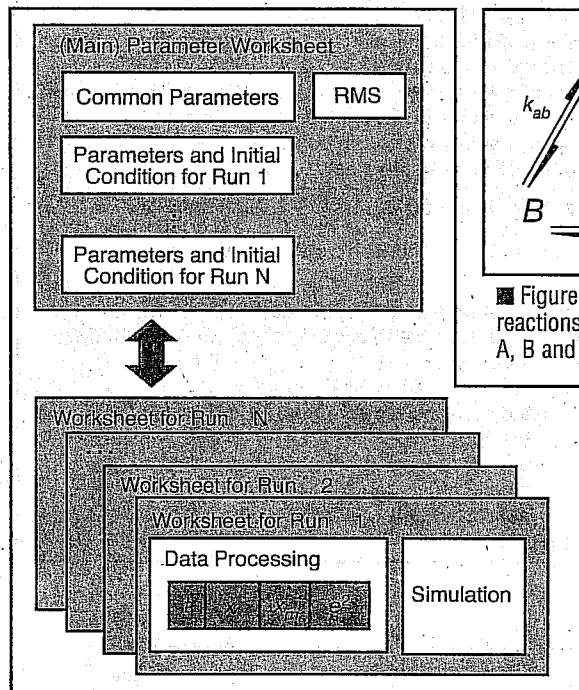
(Main) Parameter Worksheet

Common Parameters

RMS

Parameters and Initial Condition for Run 1

⋮

Parameters and Initial Condition for Run N

Worksheet for Run N

Worksheet for Run 2

Worksheet for Run 1

Data Processing

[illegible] $x_i$ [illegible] $e^2$

Simulation

$k_{ab}$

B

Figure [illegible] reactions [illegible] A, B and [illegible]